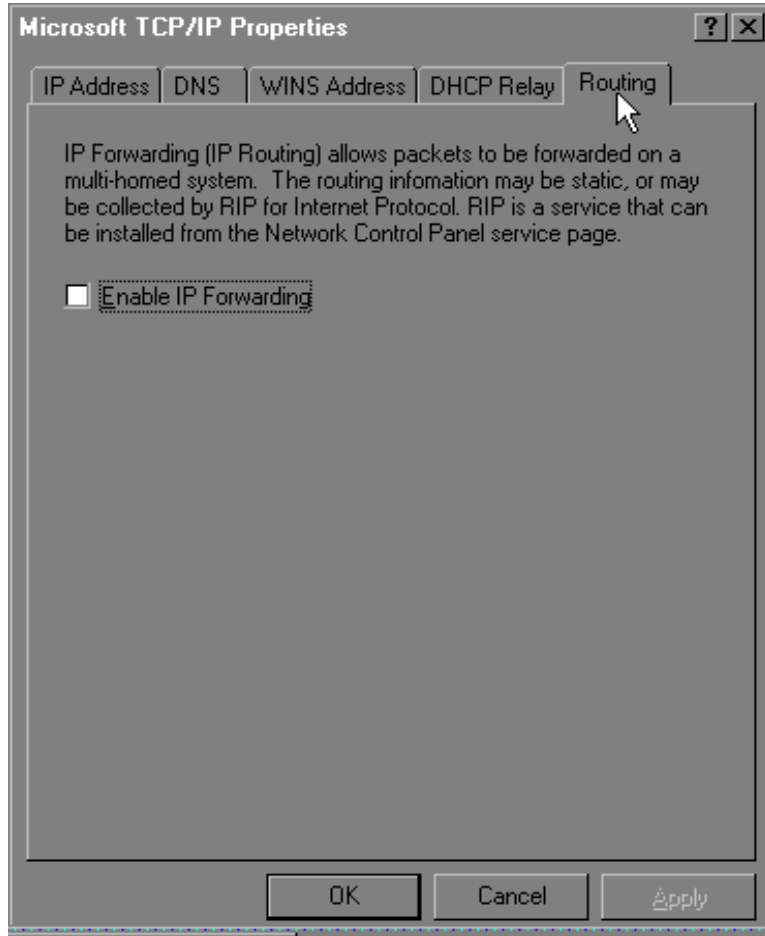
Microsoft TCP/IP Properties

?
X

IP Address
DNS
WINS Address
DHCP Relay
Routing

IP Forwarding (IP Routing) allows packets to be forwarded on a multi-homed system. The routing infomation may be static, or may be collected by RIP for Internet Protocol. RIP is a service that can be installed from the Network Control Panel service page.

Enable IP Forwarding

OK
Cancel
Apply